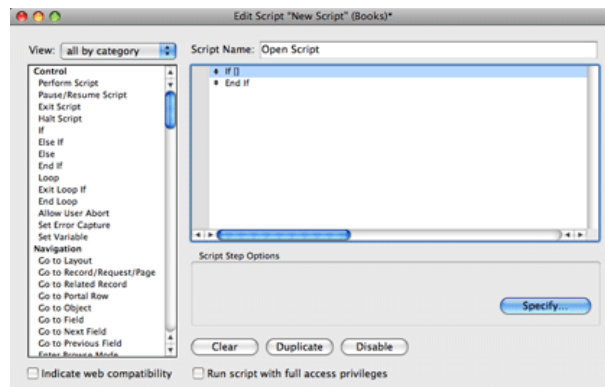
Edit Script "New Script" (Books)*

View: all by category

Control
Perform Script
Pause/Resume Script
Exit Script
Halt Script
If
Else If
Else
End If
Loop
Exit Loop If
End Loop
Allow User Abort
Set Error Capture
Set Variable
Navigation
Go to Layout
Go to Record/Request/Page
Go to Related Record
Go to Portal Row
Go to Object
Go to Field
Go to Next Field
Go to Previous Field
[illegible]

Indicate web compatibility

Script Name: Open Script

If []
End If

Script Step Options

Specify...

Clear
Duplicate
Disable

Run script with full access privileges